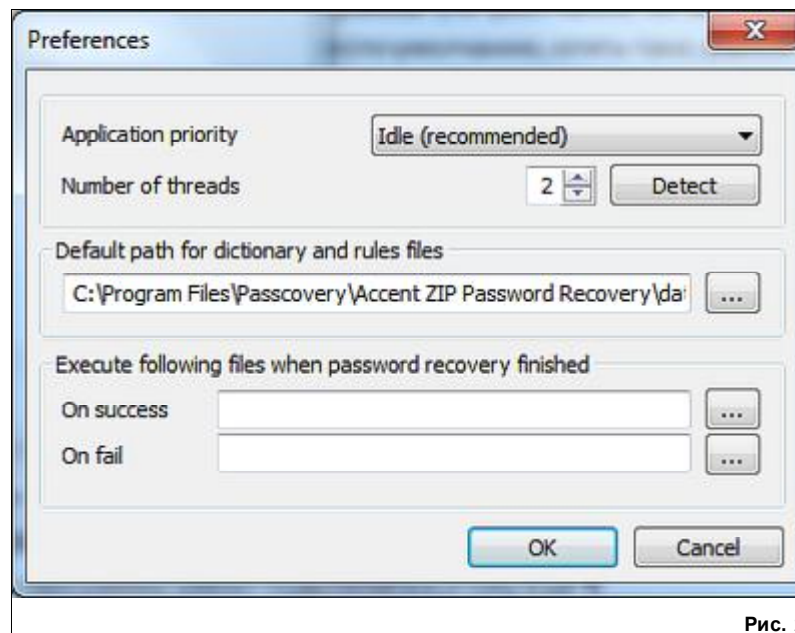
Preferences

Application priority
Idle (recommended)
Number of threads
2
Detect

Default path for dictionary and rules files
C:\Program Files\Passcovery\Accent ZIP Password Recovery\da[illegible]
...

Execute following files when password recovery finished
On success
...
On fail
...

OK
Cancel

Рис.